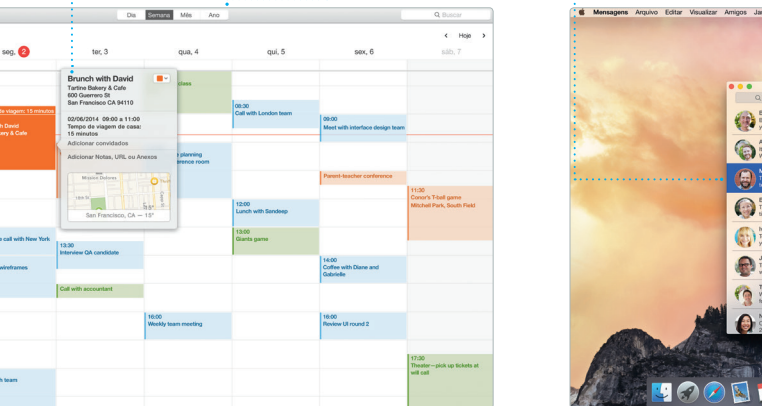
Dia Semana Mês Ano

Q Buscar

< Hoje >

seg, 2 ter, 3 qua, 4 qui, 5 sex, 6 sáb, 7

Brunch with David
Tartine Bakery & Cafe
600 Guerrero St
San Francisco CA 94110

02/06/2014 09:00 a 11:00
Tempo de viagem de casa: 15 minutos

Adicionar convidados

Adicionar Notas, URL ou Anexos

Mission Dolores

San Francisco, CA — 15°

de viagem: 15 minutos

h David
kery & Cafe

dies

08:30
Call with London team

10:00
Meet with interface design team

planning
erence room

Parent-teacher conference

11:30
Conor's T-ball game
Mitchell Park, South Field

12:00
Lunch with Sandeep

13:00
Giants game

e call with New York

13:30
Interview QA candidate

wireframes

14:00
Coffee with Diane and Gabrielle

Call with accountant

16:00
Weekly team meeting

16:00
Review UI round 2

17:30
Theater—pick up tickets at will call

n team

Mensagens Arquivo Editar Visualizar Amigos Ja